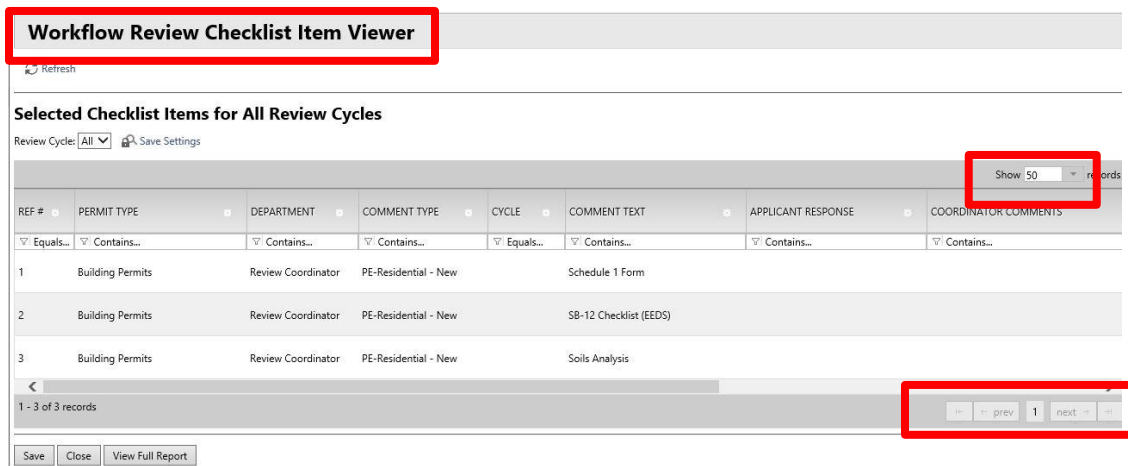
Workflow Review Checklist Item Viewer

Refresh

Selected Checklist Items for All Review Cycles

Review Cycle: All Save Settings

Show 50 records

| REF # | PERMIT TYPE | DEPARTMENT | COMMENT TYPE | CYCLE | COMMENT TEXT | APPLICANT RESPONSE | COORDINATOR COMMENTS |
|---|---|---|---|---|---|---|---|
| Equals... | Contains... | Contains... | Contains... | Equals... | Contains... | Contains... | Contains... |
| 1 | Building Permits | Review Coordinator | PE-Residential - New | | Schedule 1 Form | | |
| 2 | Building Permits | Review Coordinator | PE-Residential - New | | SB-12 Checklist (EEDS) | | |
| 3 | Building Permits | Review Coordinator | PE-Residential - New | | Soils Analysis | | |

1 - 3 of 3 records

← prev 1 next →

Save Close View Full Report